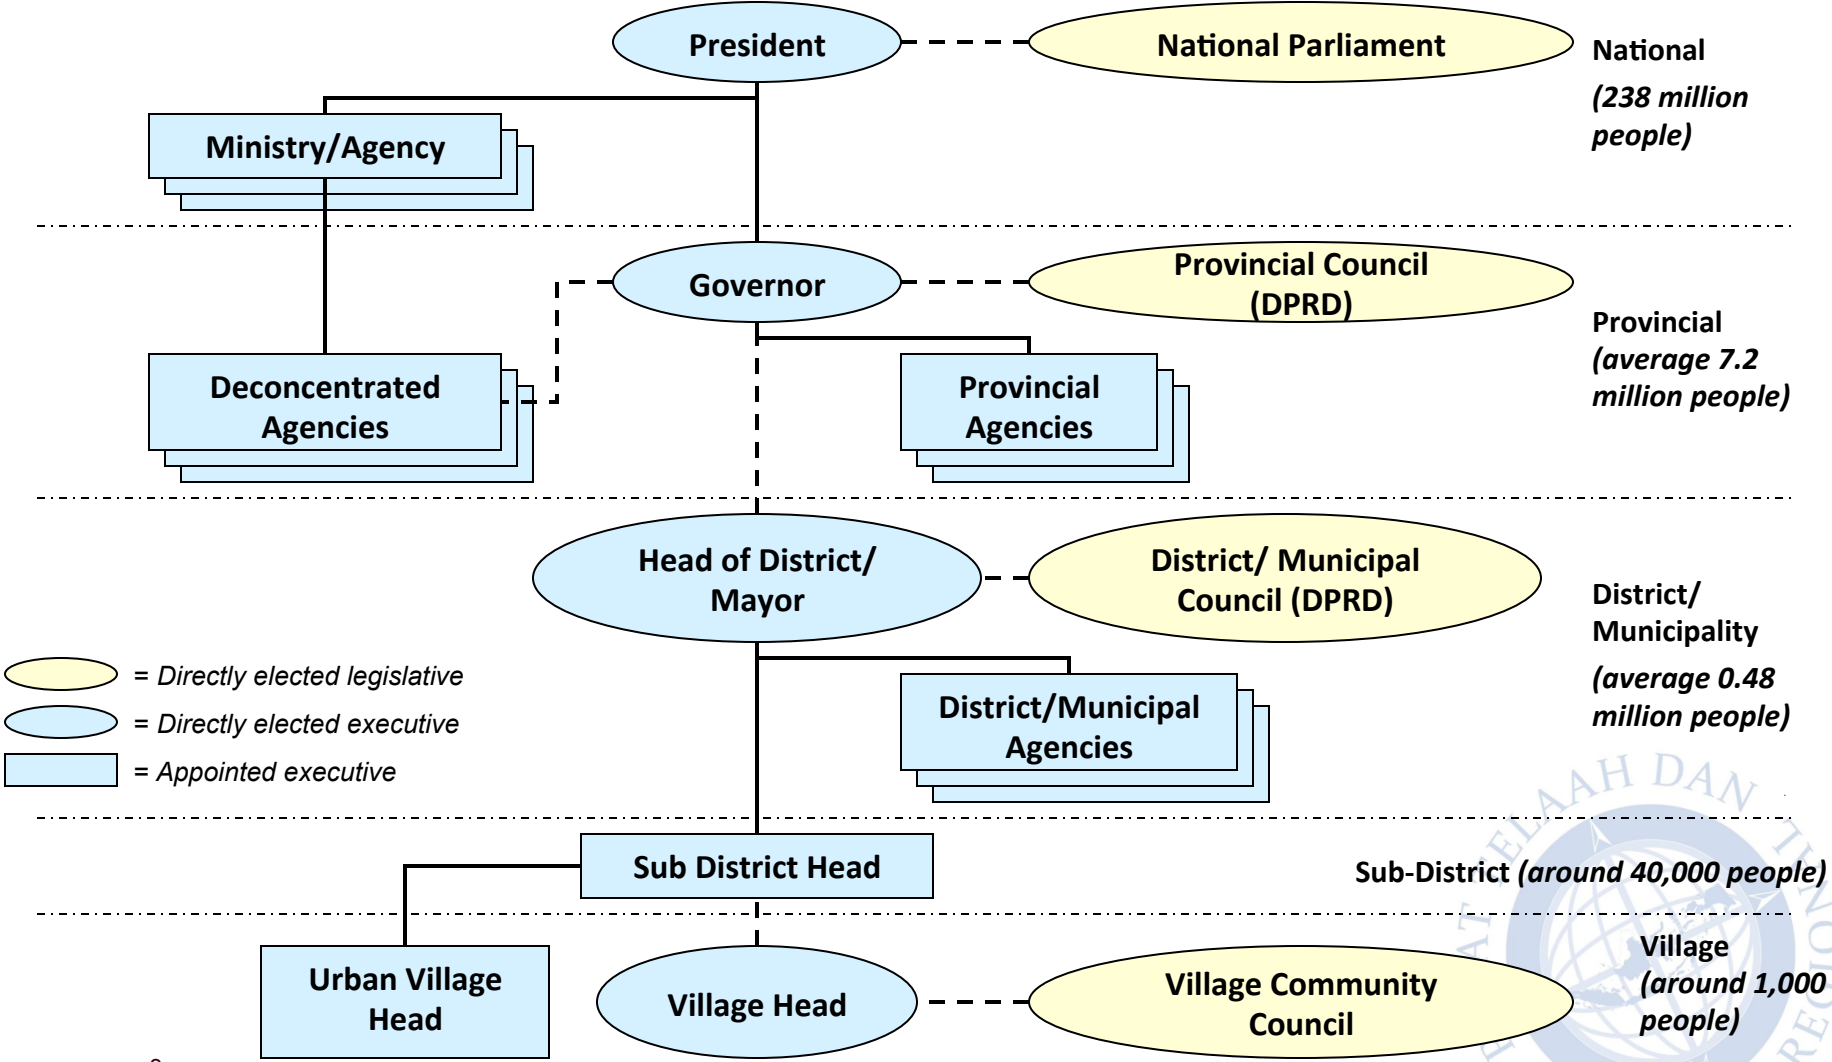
President

National Parliament

National
(238 million people)

Ministry/Agency

Governor

Provincial Council (DPRD)

Provincial
(average 7.2 million people)

Deconcentrated Agencies

Provincial Agencies

Head of District/ Mayor

District/ Municipal Council (DPRD)

District/ Municipality
(average 0.48 million people)

= Directly elected legislative
= Directly elected executive
= Appointed executive

District/Municipal Agencies

Sub District Head

Sub-District (around 40,000 people)

Urban Village Head

Village Head

Village Community Council

Village
(around 1,000 people)

AAH DAN